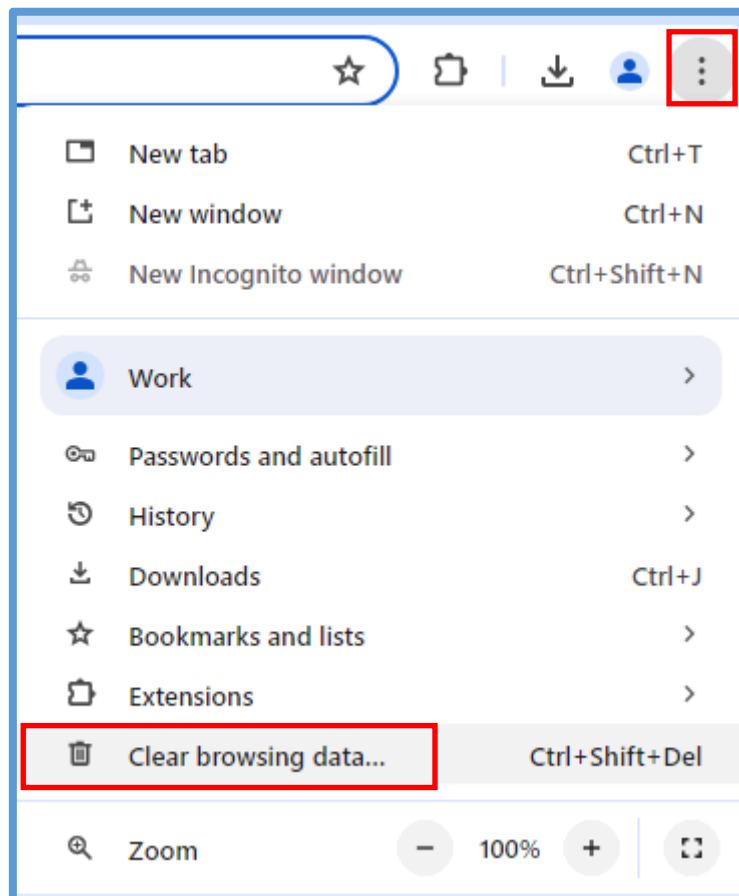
New tab Ctrl+T
New window Ctrl+N
New Incognito window Ctrl+Shift+N

Work

Passwords and autofill
History
Downloads Ctrl+J
Bookmarks and lists
Extensions
Clear browsing data... Ctrl+Shift+Del

Zoom − 100% +